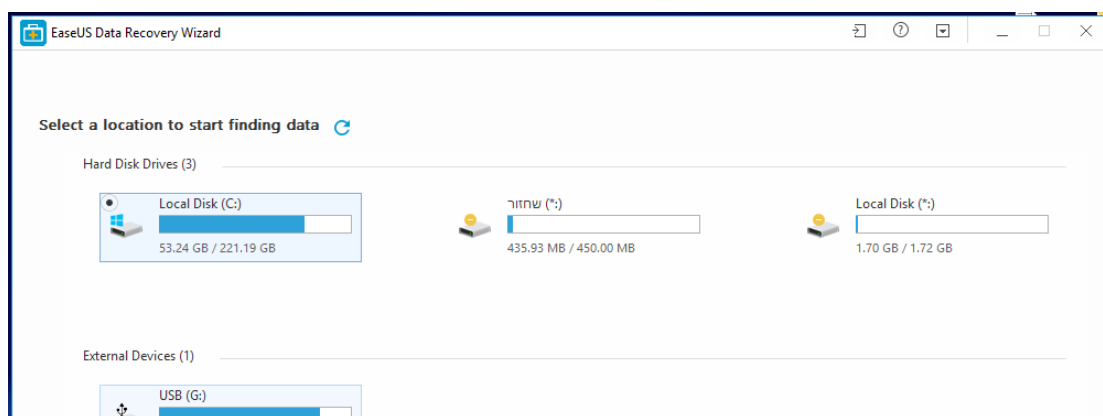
EaseUS Data Recovery Wizard

Select a location to start finding data

Hard Disk Drives (3)

Local Disk (C:)
53.24 GB / 221.19 GB

שחזור (*:)
435.93 MB / 450.00 MB

Local Disk (*:)
1.70 GB / 1.72 GB

External Devices (1)

USB (G:)